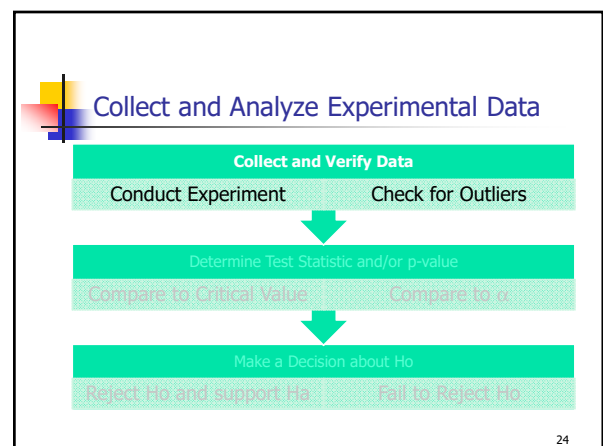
Collect and Analyze Experimental Data

Collect and Verify Data

Conduct Experiment

Check for Outliers

Determine Test Statistic and/or p-value

Compare to Critical Value

Compare to $\alpha$

Make a Decision about Ho

Reject Ho and support Ha

Fail to Reject Ho

24